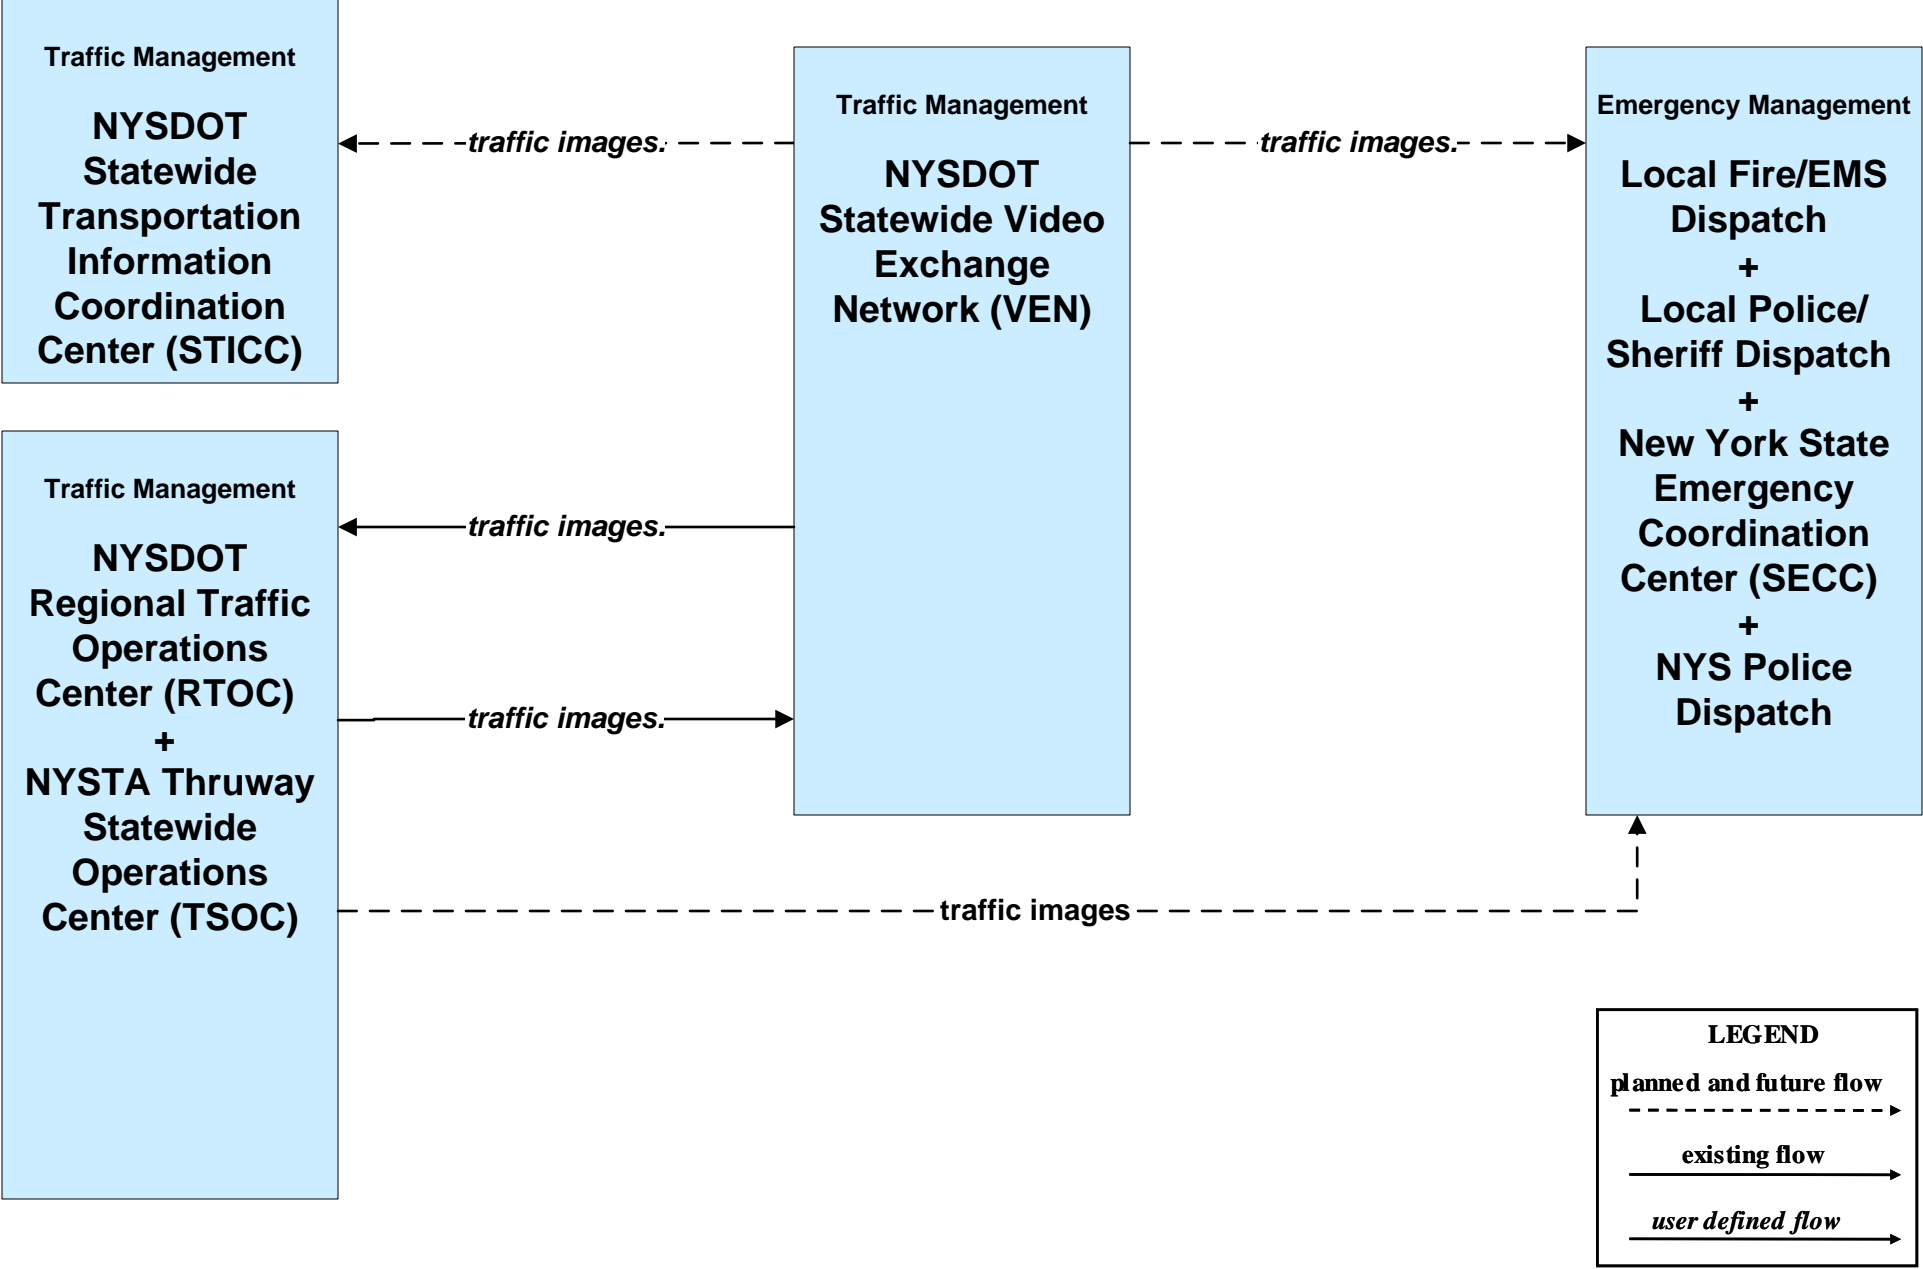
Traffic Management

NYSDOT Statewide Transportation Information Coordination Center (STICC)

traffic images.

Traffic Management

NYSDOT Statewide Video Exchange Network (VEN)

traffic images.

Emergency Management

Local Fire/EMS Dispatch
+
Local Police/ Sheriff Dispatch
+
New York State Emergency Coordination Center (SECC)
+
NYS Police Dispatch

Traffic Management

NYSDOT Regional Traffic Operations Center (RTOC)
+
NYSTA Thruway Statewide Operations Center (TSOC)

traffic images.

traffic images.

traffic images

LEGEND

planned and future flow

existing flow

user defined flow